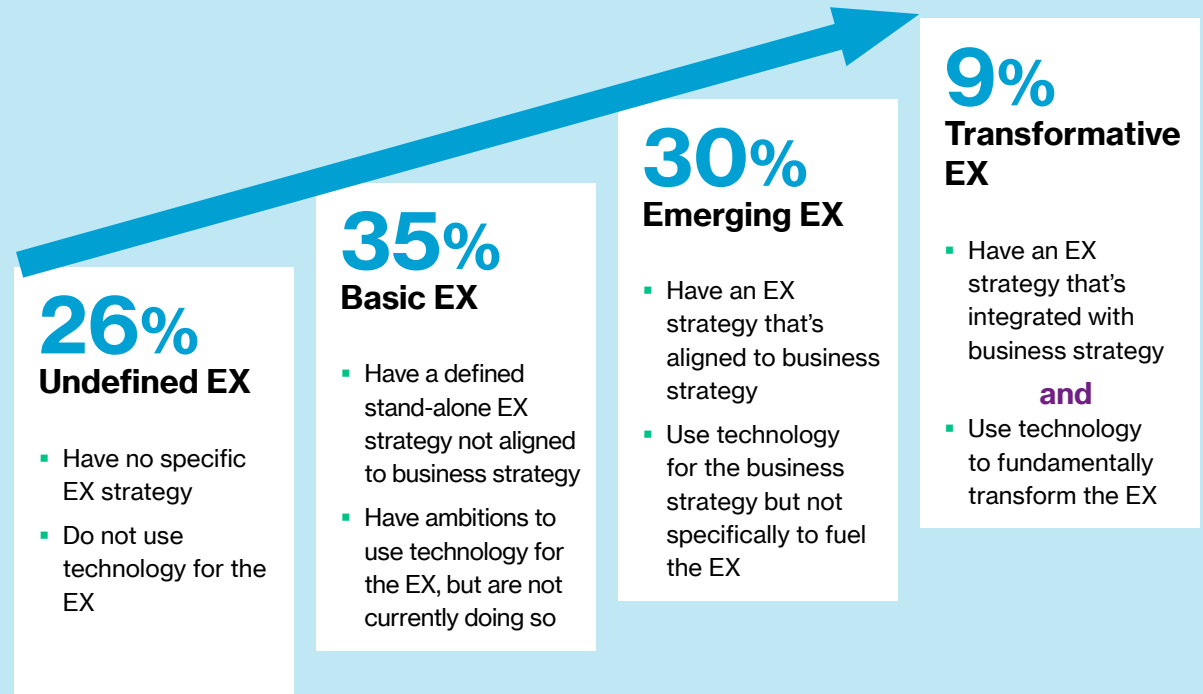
26%
Undefined EX

- Have no specific EX strategy
- Do not use technology for the EX

35%
Basic EX

- Have a defined stand-alone EX strategy not aligned to business strategy
- Have ambitions to use technology for the EX, but are not currently doing so

30%
Emerging EX

- Have an EX strategy that's aligned to business strategy
- Use technology for the business strategy but not specifically to fuel the EX

9%
Transformative EX

- Have an EX strategy that's integrated with business strategy

and

- Use technology to fundamentally transform the EX